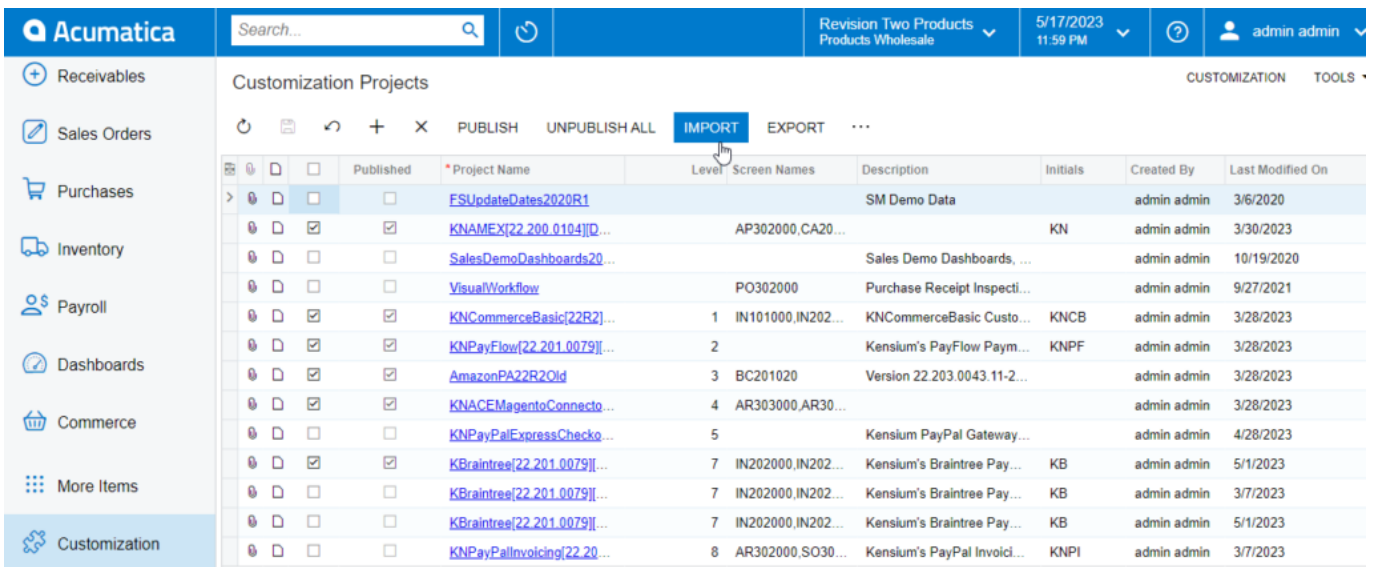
Acumatica

Search...

Revision Two Products
Products Wholesale

5/17/2023
11:59 PM

admin admin

Receivables

Sales Orders

Purchases

Inventory

Payroll

Dashboards

Commerce

More Items

Customization

Customization Projects

CUSTOMIZATION TOOLS

PUBLISH UNPUBLISH ALL IMPORT EXPORT ···

| | | | | Published | *Project Name | Level | Screen Names | Description | Initials | Created By | Last Modified On |
|---|---|---|---|---|---|---|---|---|---|---|---|
| > | | | ☐ | ☐ | FSUpdateDates2020R1 | | | SM Demo Data | | admin admin | 3/6/2020 |
| | | | ☑ | ☑ | KNAMEX[22.200.0104][D... | | AP302000,CA20... | | KN | admin admin | 3/30/2023 |
| | | | ☐ | ☐ | SalesDemoDashboards20... | | | Sales Demo Dashboards, ... | | admin admin | 10/19/2020 |
| | | | ☐ | ☐ | VisualWorkflow | | PO302000 | Purchase Receipt Inspecti... | | admin admin | 9/27/2021 |
| | | | ☑ | ☑ | KNCommerceBasic[22R2]... | 1 | IN101000,IN202... | KNCommerceBasic Custo... | KNCB | admin admin | 3/28/2023 |
| | | | ☑ | ☑ | KNPayFlow[22.201.0079][... | 2 | | Kensium's PayFlow Paym... | KNPF | admin admin | 3/28/2023 |
| | | | ☑ | ☑ | AmazonPA22R2Old | 3 | BC201020 | Version 22.203.0043.11-2... | | admin admin | 3/28/2023 |
| | | | ☑ | ☑ | KNACEMagentoConnecto... | 4 | AR303000,AR30... | | | admin admin | 3/28/2023 |
| | | | ☐ | ☐ | KNPayPalExpressChecko... | 5 | | Kensium PayPal Gateway... | | admin admin | 4/28/2023 |
| | | | ☑ | ☑ | KBraintree[22.201.0079][... | 7 | IN202000,IN202... | Kensium's Braintree Pay... | KB | admin admin | 5/1/2023 |
| | | | ☐ | ☐ | KBraintree[22.201.0079][... | 7 | IN202000,IN202... | Kensium's Braintree Pay... | KB | admin admin | 3/7/2023 |
| | | | ☐ | ☐ | KBraintree[22.201.0079][... | 7 | IN202000,IN202... | Kensium's Braintree Pay... | KB | admin admin | 5/1/2023 |
| | | | ☐ | ☐ | KNPayPalInvoicing[22.20... | 8 | AR302000,SO30... | Kensium's PayPal Invoici... | KNPI | admin admin | 3/7/2023 |